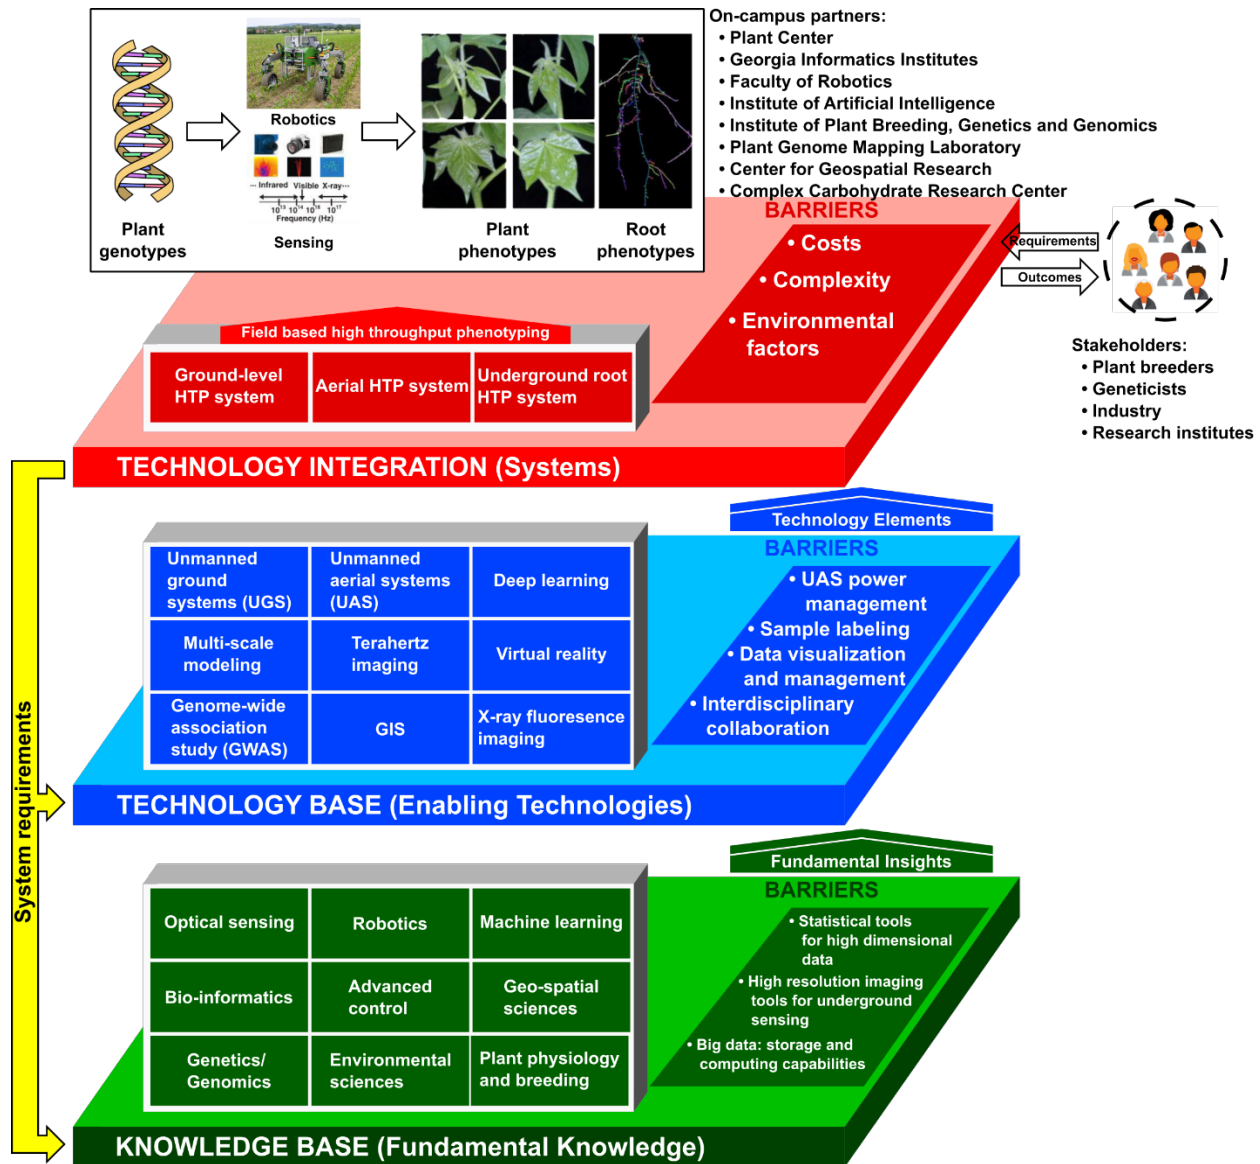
Plant genotypes

Robotics

Infrared Visible X-ray

$10^{13}$ $10^{14}$ $10^{15}$ $10^{17}$

Frequency (Hz)

Sensing

Plant phenotypes

Root phenotypes

On-campus partners:
• Plant Center
• Georgia Informatics Institutes
• Faculty of Robotics
• Institute of Artificial Intelligence
• Institute of Plant Breeding, Genetics and Genomics
• Plant Genome Mapping Laboratory
• Center for Geospatial Research
• Complex Carbohydrate Research Center

BARRIERS
• Costs
• Complexity
• Environmental factors

Requirements

Outcomes

Stakeholders:
• Plant breeders
• Geneticists
• Industry
• Research institutes

Field based high throughput phenotyping

| Ground-level HTP system | Aerial HTP system | Underground root HTP system |
|---|---|---|

TECHNOLOGY INTEGRATION (Systems)

Technology Elements

BARRIERS
• UAS power management
• Sample labeling
• Data visualization and management
• Interdisciplinary collaboration

| Unmanned ground systems (UGS) | Unmanned aerial systems (UAS) | Deep learning |
|---|---|---|
| Multi-scale modeling | Terahertz imaging | Virtual reality |
| Genome-wide association study (GWAS) | GIS | X-ray fluorescence imaging |

TECHNOLOGY BASE (Enabling Technologies)

System requirements

Fundamental Insights

BARRIERS
• Statistical tools for high dimensional data
• High resolution imaging tools for underground sensing
• Big data: storage and computing capabilities

| Optical sensing | Robotics | Machine learning |
|---|---|---|
| Bio-informatics | Advanced control | Geo-spatial sciences |
| Genetics/ Genomics | Environmental sciences | Plant physiology and breeding |

KNOWLEDGE BASE (Fundamental Knowledge)